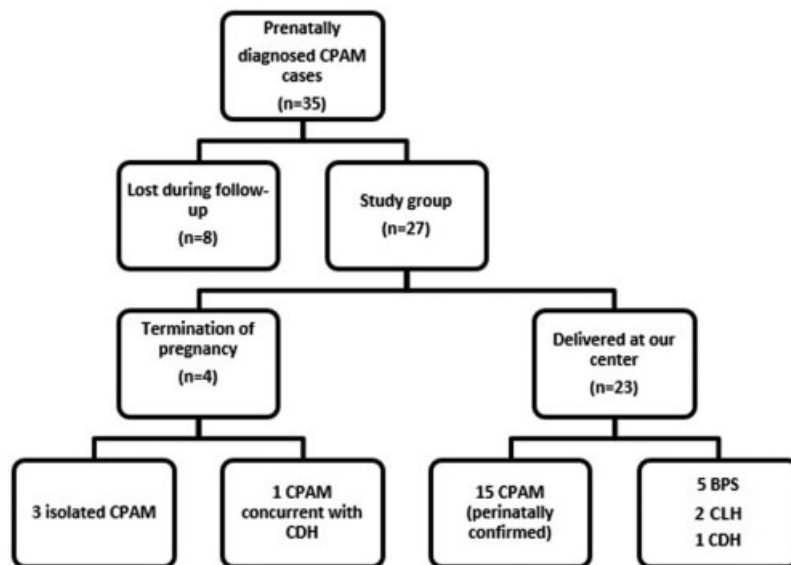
Prenatally diagnosed CPAM cases
(n=35)

Lost during follow-up
(n=8)

Study group
(n=27)

Termination of pregnancy
(n=4)

Delivered at our center
(n=23)

3 isolated CPAM

1 CPAM concurrent with CDH

15 CPAM (perinatally confirmed)

5 BPS
2 CLH
1 CDH